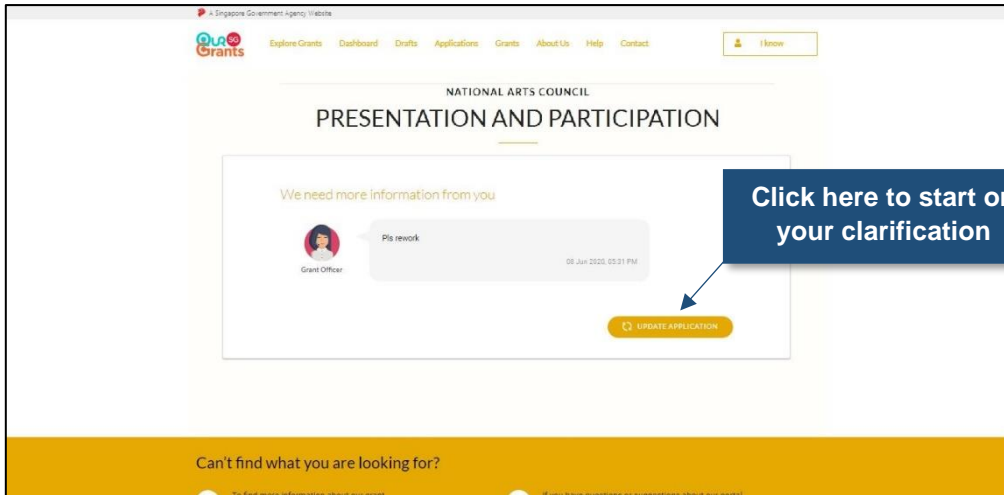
A Singapore Government Agency Website

Our SG Grants

Explore Grants Dashboard Drafts Applications Grants About Us Help Contact

I know

NATIONAL ARTS COUNCIL

PRESENTATION AND PARTICIPATION

We need more information from you

Pls rework

08 Jun 2020, 05:31 PM

Grant Officer

Click here to start or your clarification

UPDATE APPLICATION

Can't find what you are looking for?

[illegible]

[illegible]